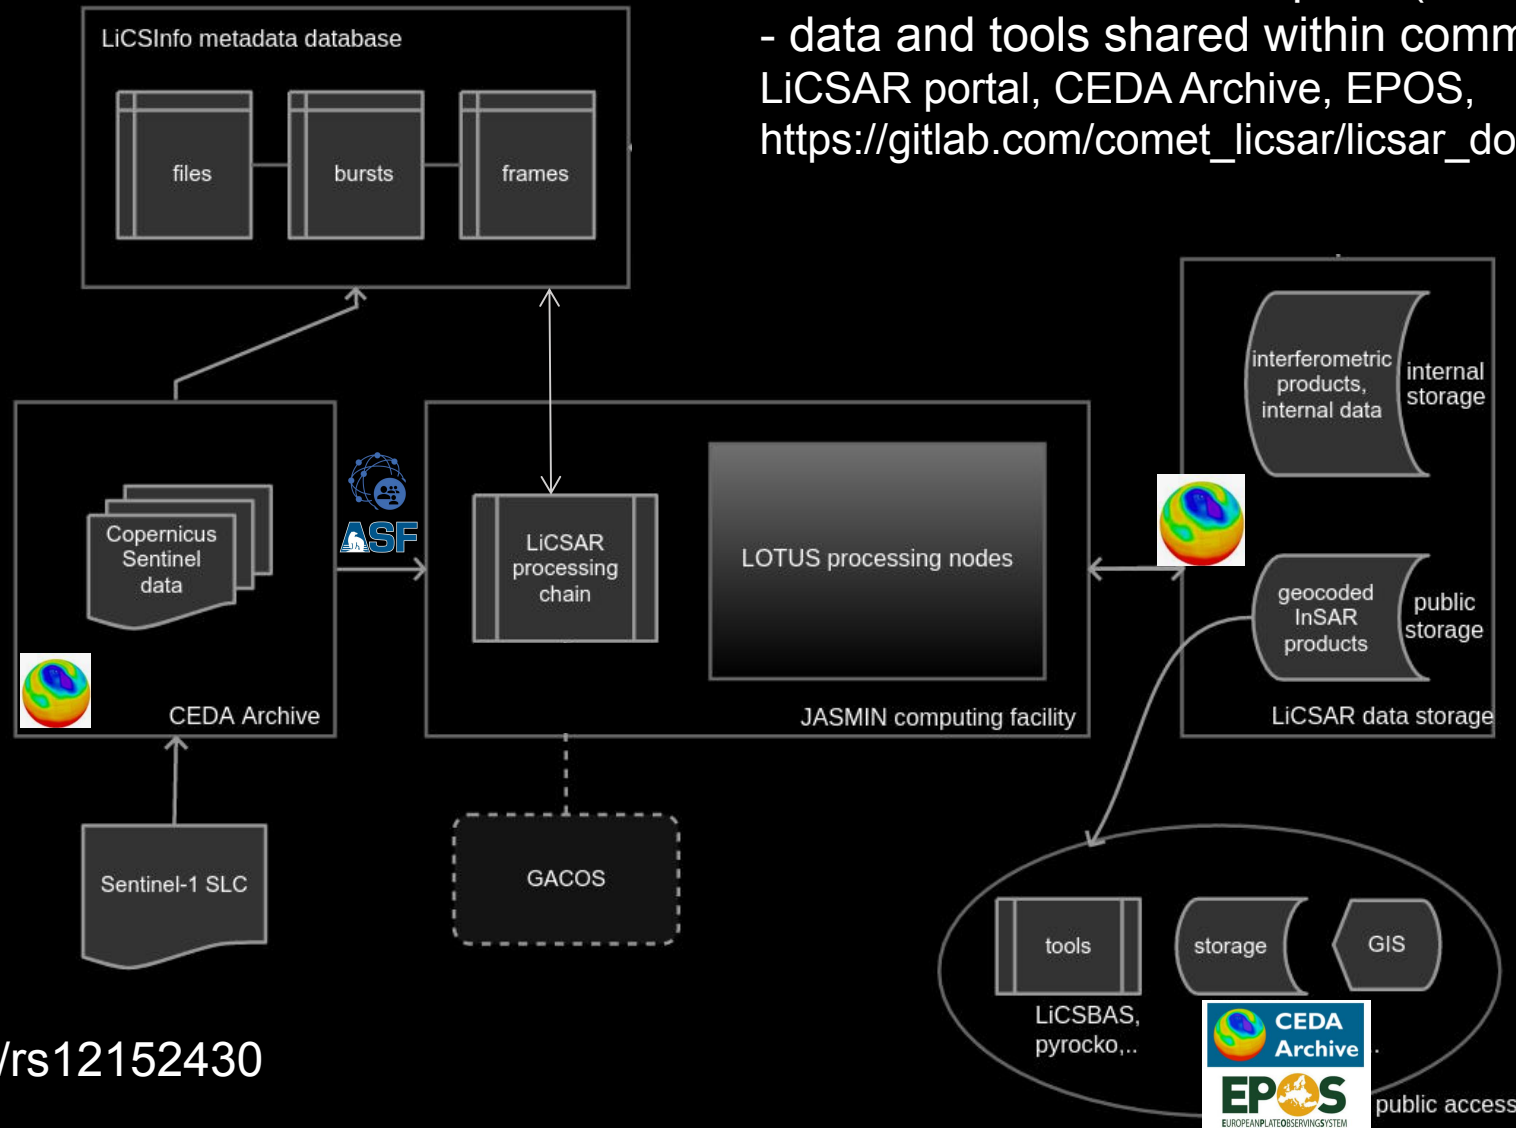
- data and tools shared within comm
LiCSAR portal, CEDA Archive, EPOS,
https://gitlab.com/comet_licsar/licsar_do

LiCSInfo metadata database

files

bursts

frames

interferometric products, internal data

internal storage

Copernicus Sentinel data

ASF

LiCSAR processing chain

LOTUS processing nodes

geocoded InSAR products

public storage

CEDA Archive

JASMIN computing facility

LiCSAR data storage

Sentinel-1 SLC

GACOS

tools

storage

GIS

LiCSBAS, pyrocko,..

CEDA Archive

EPOS
EUROPEANPLATEOBSERVINGSYSTEM

public access

/rs12152430